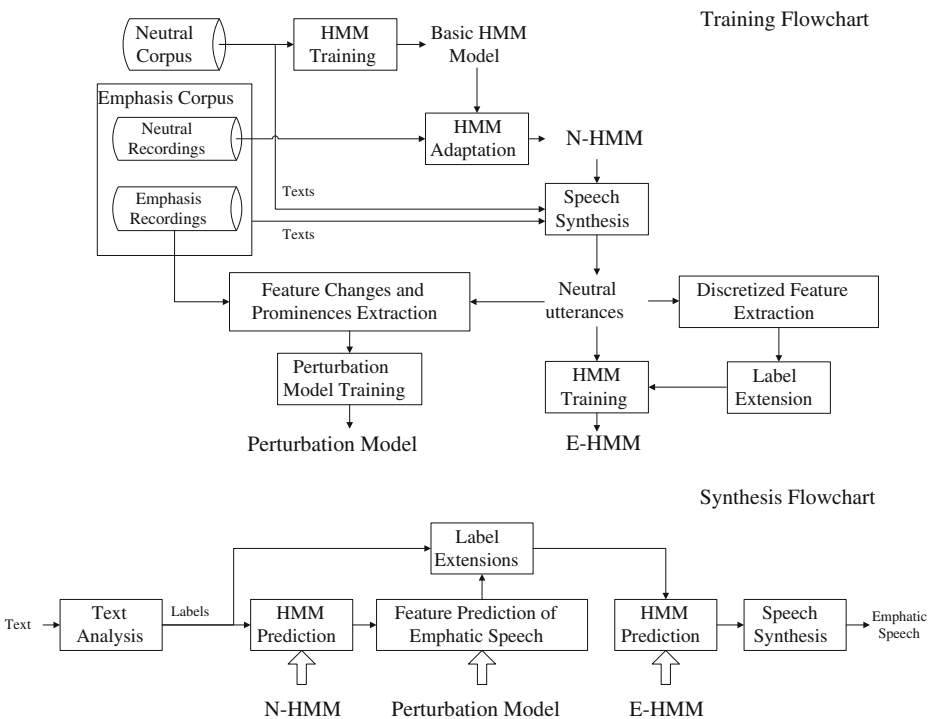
Training Flowchart

Neutral Corpus

HMM Training

Basic HMM Model

Emphasis Corpus

Neutral Recordings

HMM Adaptation

N-HMM

Texts

Emphasis Recordings

Speech Synthesis

Texts

Feature Changes and Prominences Extraction

Neutral utterances

Discretized Feature Extraction

Perturbation Model Training

HMM Training

Label Extension

Perturbation Model

E-HMM

Synthesis Flowchart

Label Extensions

Text

Text Analysis

Labels

HMM Prediction

Feature Prediction of Emphatic Speech

HMM Prediction

Speech Synthesis

Emphatic Speech

N-HMM

Perturbation Model

E-HMM